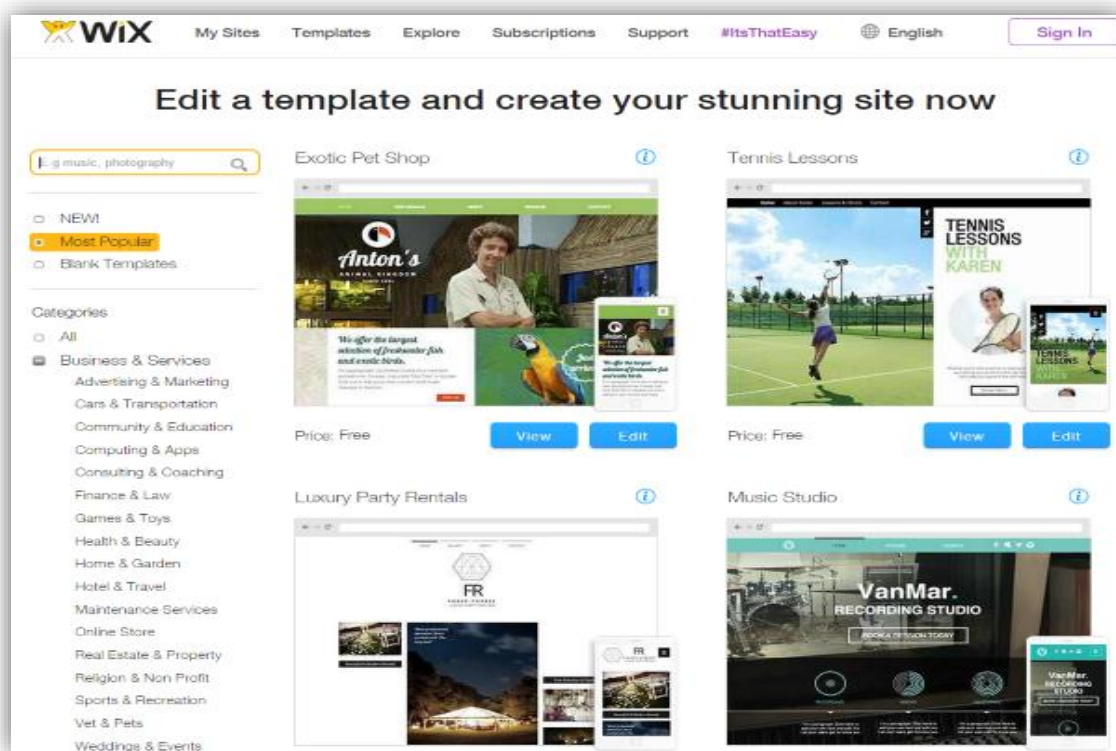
WiX My Sites Templates Explore Subscriptions Support #ItsThatEasy English Sign In

Edit a template and create your stunning site now

E.g music, photography

NEW!
Most Popular
Blank Templates

Categories
All
Business & Services
Advertising & Marketing
Cars & Transportation
Community & Education
Computing & Apps
Consulting & Coaching
Finance & Law
Games & Toys
Health & Beauty
Home & Garden
Hotel & Travel
Maintenance Services
Online Store
Real Estate & Property
Religion & Non Profit
Sports & Recreation
Vet & Pets
Weddings & Events

Exotic Pet Shop

Anton's
ANIMAL KINGDOM

We offer the largest selection of freshwater fish and exotic birds

Price: Free View Edit

Tennis Lessons

TENNIS LESSONS WITH KAREN

Price: Free View Edit

Luxury Party Rentals

FR

Music Studio

VanMar.
RECORDING STUDIO
BOOK A SESSION TODAY